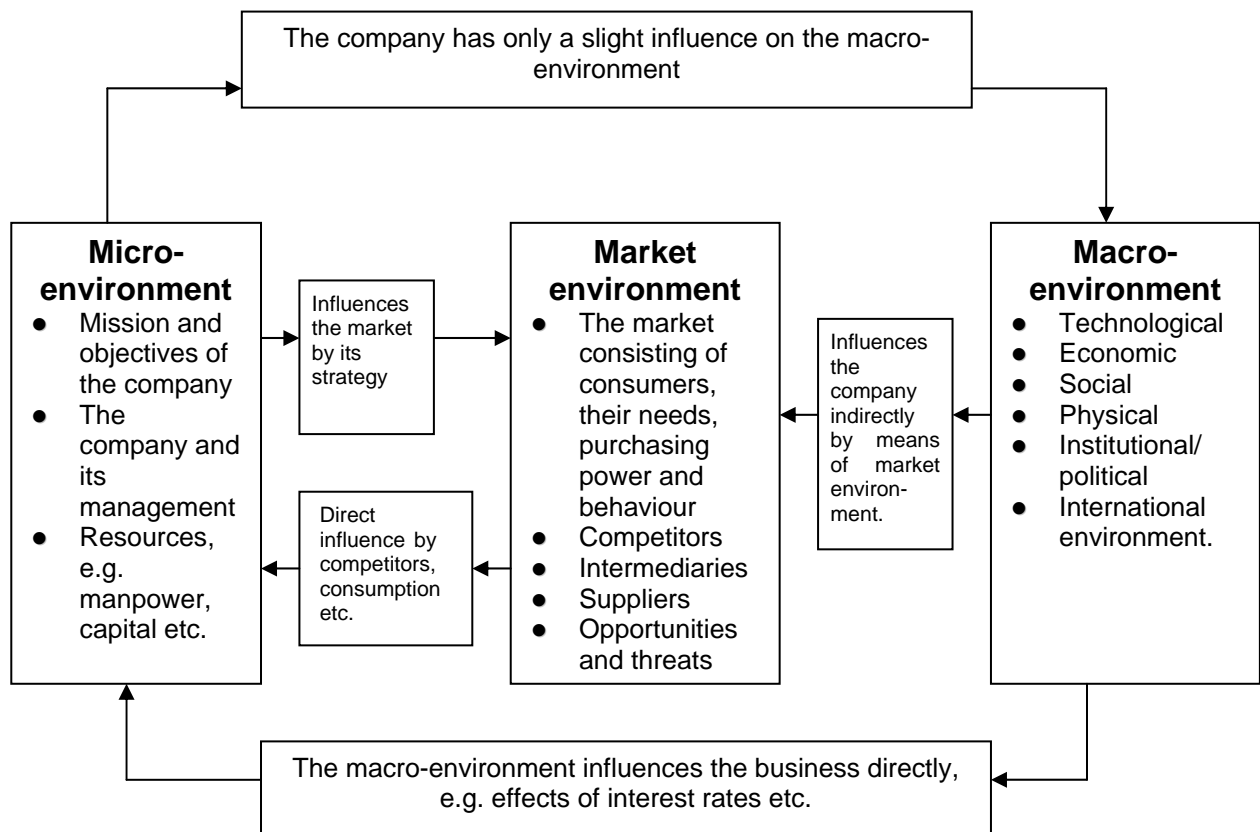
The company has only a slight influence on the macro-environment

**Micro-environment**
- Mission and objectives of the company
- The company and its management
- Resources, e.g. manpower, capital etc.

Influences the market by its strategy

Direct influence by competitors, consumption etc.

**Market environment**
- The market consisting of consumers, their needs, purchasing power and behaviour
- Competitors
- Intermediaries
- Suppliers
- Opportunities and threats

Influences the company indirectly by means of market environment.

**Macro-environment**
- Technological
- Economic
- Social
- Physical
- Institutional/ political
- International environment.

The macro-environment influences the business directly, e.g. effects of interest rates etc.